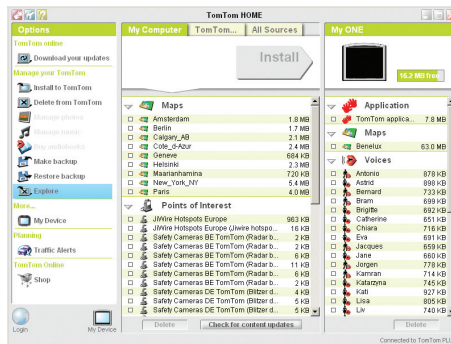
TomTom HOME

Options

TomTom online

Download your updates

Manage your TomTom

Install to TomTom

Delete from TomTom

Manage photos

Manage music

Map modifications

Make backup

Restore backup

Explore

More...

My Device

Planning

Traffic Alerts

TomTom Online

Shop

Login

My Device

My Computer | TomTom... | All Sources

Install

Maps

| | Name | Size |
|---|---|---|
| ☐ | Amsterdam | 1.8 MB |
| ☐ | Berlin | 1.7 MB |
| ☐ | Calgary_AB | 2.1 MB |
| ☐ | Cote_d-Azur | 2.4 MB |
| ☐ | Geneve | 684 KB |
| ☐ | Helsinki | 2.3 MB |
| ☐ | Maarianhamina | 720 KB |
| ☐ | New_York_NY | 5.4 MB |
| ☐ | Paris | 4.0 MB |

Points of Interest

| | Name | Size |
|---|---|---|
| ☐ | JiWire Hotspots Europe | 963 KB |
| ☐ | JiWire Hotspots Europe (Jiwire hotspo... | 16 KB |
| ☐ | Safety Cameras BE TomTom (Radar b... | 2 KB |
| ☐ | Safety Cameras BE TomTom (Radar b... | 2 KB |
| ☐ | Safety Cameras BE TomTom (Radar b... | 6 KB |
| ☐ | Safety Cameras BE TomTom (Radar b... | 11 KB |
| ☐ | Safety Cameras BE TomTom (Radar b... | 8 KB |
| ☐ | Safety Cameras DE TomTom (Blitzer d... | 4 KB |
| ☐ | Safety Cameras DE TomTom (Blitzer d... | 5 KB |
| ☐ | Safety Cameras DE TomTom (Blitzer d... | 6 KB |

Delete

Check for content updates

My ONE

16.2 MB free

Application

| | Name | Size |
|---|---|---|
| ☐ | TomTom applica... | 7.8 MB |

Maps

| | Name | Size |
|---|---|---|
| ☐ | Benelux | 63.0 MB |

Voices

| | Name | Size |
|---|---|---|
| ☐ | Antonio | 878 KB |
| ☐ | Astrid | 898 KB |
| ☐ | Bernard | 733 KB |
| ☐ | Bram | 699 KB |
| ☐ | Brigitte | 692 KB |
| ☐ | Catherine | 651 KB |
| ☐ | Chiara | 716 KB |
| ☐ | Eva | 691 KB |
| ☐ | Jacques | 659 KB |
| ☐ | Jane | 660 KB |
| ☐ | Jorgen | 776 KB |
| ☐ | Kamran | 714 KB |
| ☐ | Katarzyna | 745 KB |
| ☐ | Kati | 927 KB |
| ☐ | Lisa | 805 KB |
| ☐ | Liv | 740 KB |

Delete

Connected to TomTom PL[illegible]